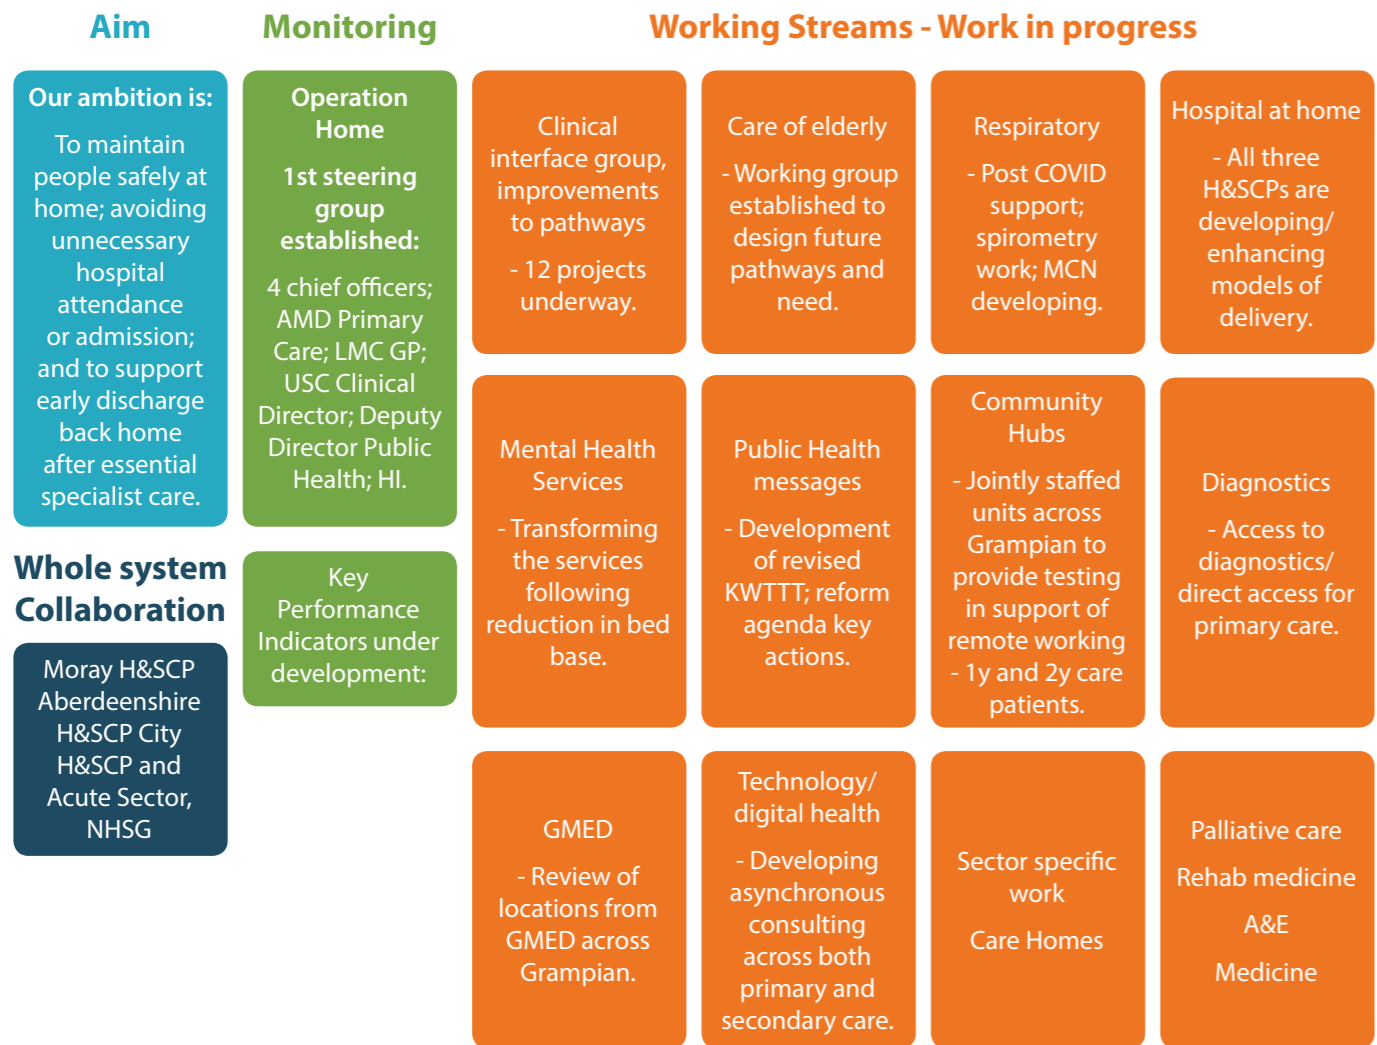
Aim

Our ambition is:

To maintain people safely at home; avoiding unnecessary hospital attendance or admission; and to support early discharge back home after essential specialist care.

Whole system Collaboration

Moray H&SCP Aberdeenshire H&SCP City H&SCP and Acute Sector, NHSG

Monitoring

Operation Home

1st steering group established:

4 chief officers; AMD Primary Care; LMC GP; USC Clinical Director; Deputy Director Public Health; HI.

Key Performance Indicators under development:

Working Streams - Work in progress

Clinical interface group, improvements to pathways

- 12 projects underway.

Care of elderly

- Working group established to design future pathways and need.

Respiratory

- Post COVID support; spirometry work; MCN developing.

Hospital at home

- All three H&SCPs are developing/ enhancing models of delivery.

Mental Health Services

- Transforming the services following reduction in bed base.

Public Health messages

- Development of revised KWTTT; reform agenda key actions.

Community Hubs

- Jointly staffed units across Grampian to provide testing in support of remote working - 1y and 2y care patients.

Diagnostics

- Access to diagnostics/ direct access for primary care.

GMED

- Review of locations from GMED across Grampian.

Technology/ digital health

- Developing asynchronous consulting across both primary and secondary care.

Sector specific work

Care Homes

Palliative care

Rehab medicine

A&E

Medicine